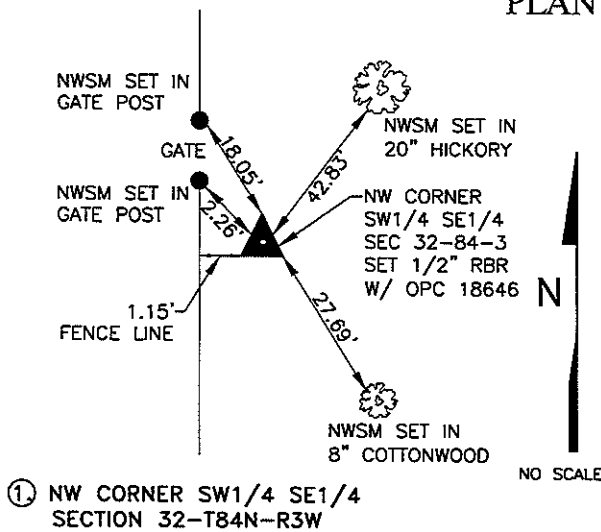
PLAN

NWSM SET IN GATE POST

GATE

18.05'

NWSM SET IN GATE POST

2.26'

42.83'

NWSM SET IN 20" HICKORY

NW CORNER SW1/4 SE1/4 SEC 32-84-3 SET 1/2" RBR W/ OPC 18646

1.15'

FENCE LINE

27.69'

NWSM SET IN 8" COTTONWOOD

N

NO SCALE

1 NW CORNER SW1/4 SE1/4 SECTION 32-T84N-R3W